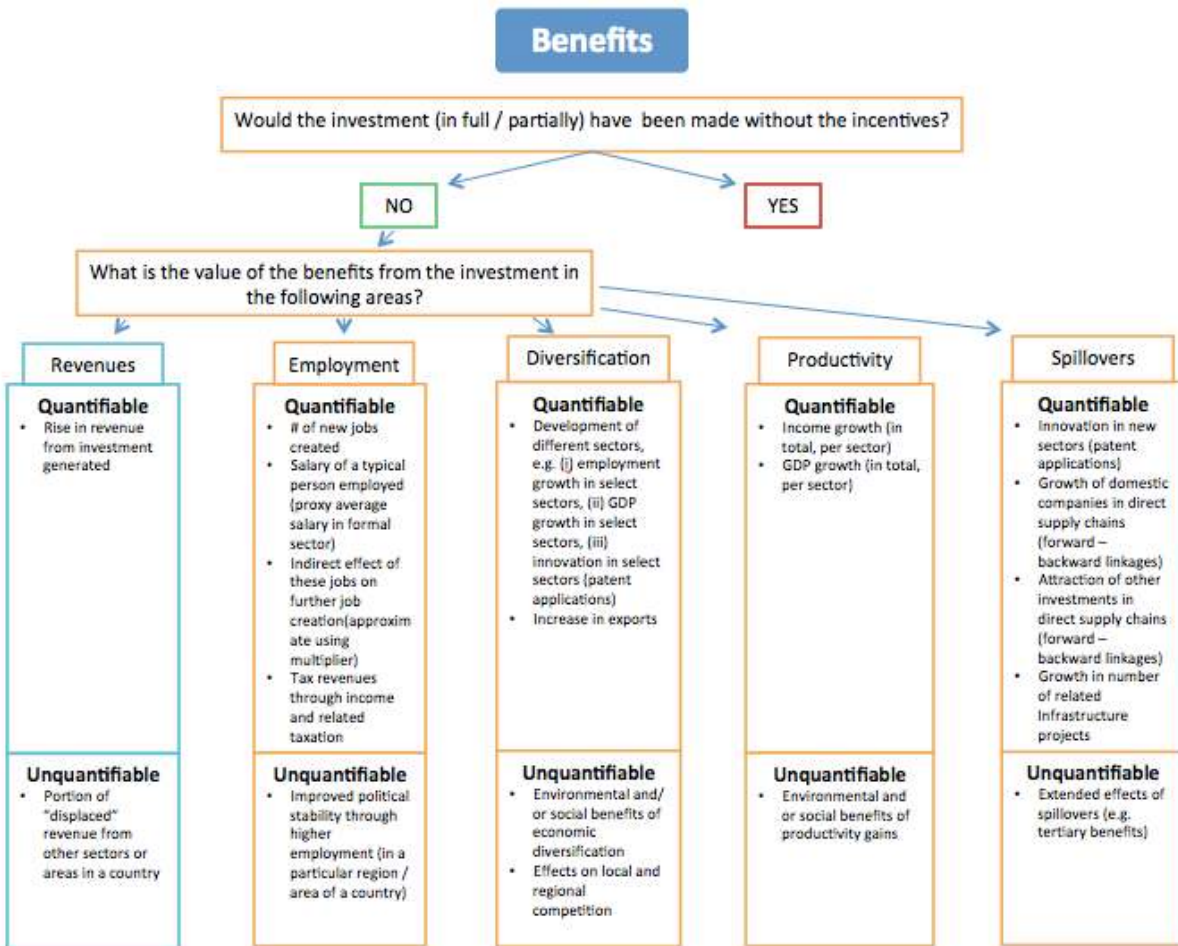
Benefits

Would the investment (in full / partially) have been made without the incentives?

NO

YES

What is the value of the benefits from the investment in the following areas?

Revenues

Quantifiable
• Rise in revenue from investment generated

Unquantifiable
• Portion of "displaced" revenue from other sectors or areas in a country

Employment

Quantifiable
• # of new jobs created
• Salary of a typical person employed (proxy average salary in formal sector)
• Indirect effect of these jobs on further job creation(approximate using multiplier)
• Tax revenues through income and related taxation

Unquantifiable
• Improved political stability through higher employment (in a particular region / area of a country)

Diversification

Quantifiable
• Development of different sectors, e.g. (i) employment growth in select sectors, (ii) GDP growth in select sectors, (iii) innovation in select sectors (patent applications)
• Increase in exports

Unquantifiable
• Environmental and/ or social benefits of economic diversification
• Effects on local and regional competition

Productivity

Quantifiable
• Income growth (in total, per sector)
• GDP growth (in total, per sector)

Unquantifiable
• Environmental and or social benefits of productivity gains

Spillovers

Quantifiable
• Innovation in new sectors (patent applications)
• Growth of domestic companies in direct supply chains (forward – backward linkages)
• Attraction of other investments in direct supply chains (forward – backward linkages)
• Growth in number of related Infrastructure projects

Unquantifiable
• Extended effects of spillovers (e.g. tertiary benefits)